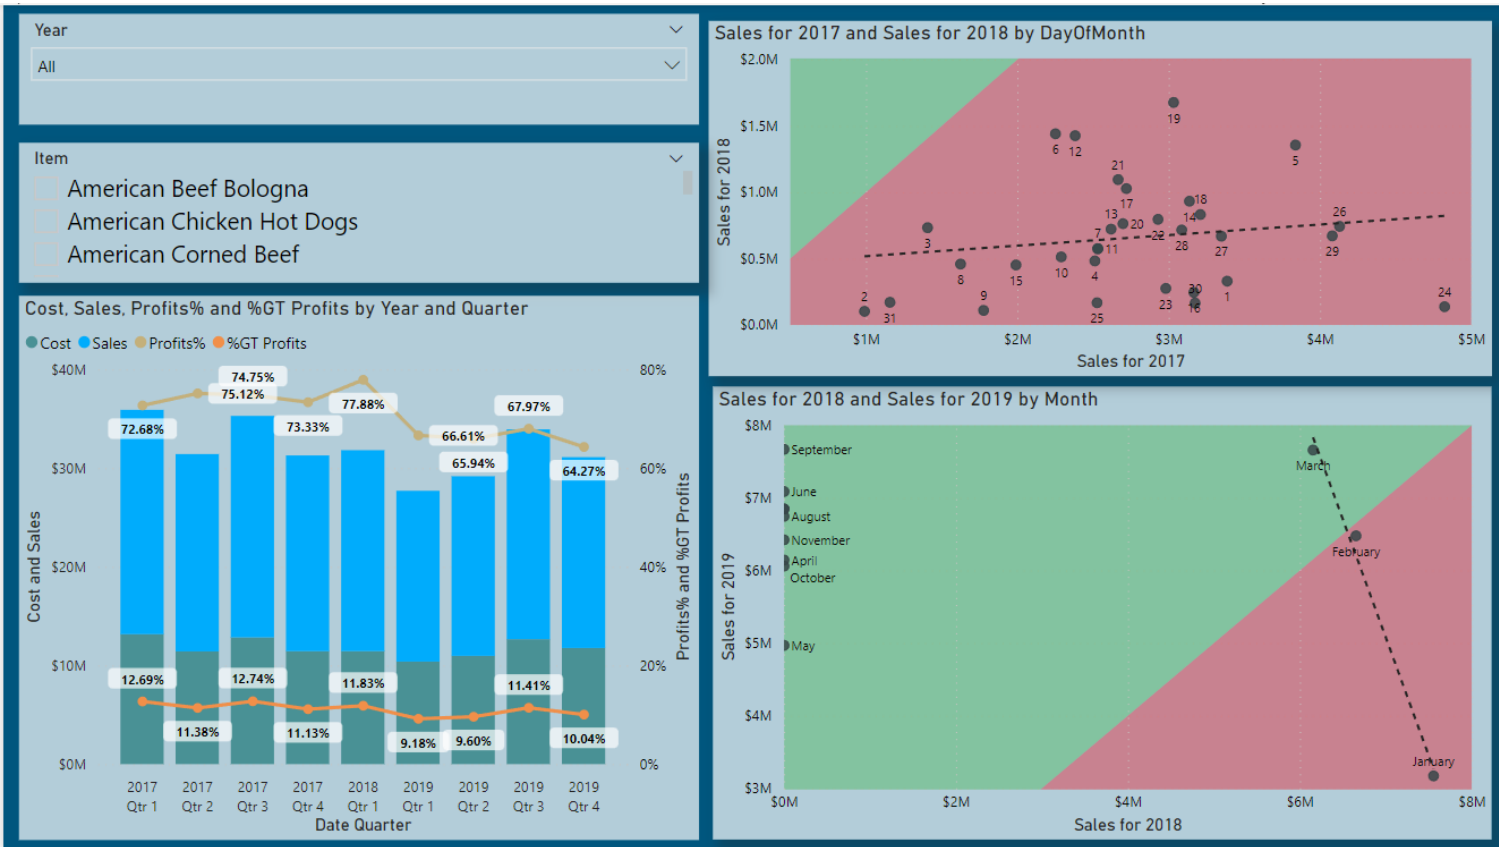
Year

All

Item

American Beef Bologna

American Chicken Hot Dogs

American Corned Beef

Cost, Sales, Profits% and %GT Profits by Year and Quarter

Cost Sales Profits% %GT Profits

$40M
$30M
$20M
$10M
$0M

Cost and Sales

80%
60%
40%
20%
0%

Profits% and %GT Profits

72.68%
74.75%
75.12%
73.33%
77.88%
66.61%
65.94%
67.97%
64.27%

12.69%
11.38%
12.74%
11.13%
11.83%
9.18%
9.60%
11.41%
10.04%

| 2017 Qtr 1 | 2017 Qtr 2 | 2017 Qtr 3 | 2017 Qtr 4 | 2018 Qtr 1 | 2019 Qtr 1 | 2019 Qtr 2 | 2019 Qtr 3 | 2019 Qtr 4 |
|---|---|---|---|---|---|---|---|---|

Date Quarter

Sales for 2017 and Sales for 2018 by DayOfMonth

$2.0M
$1.5M
$1.0M
$0.5M
$0.0M

Sales for 2018

19 6 12 5 21 17 18 14 13 20 22 28 26 7 11 3 29 27 10 4 8 15 9 2 31 25 23 30 16 1 24

$1M $2M $3M $4M $5M

Sales for 2017

Sales for 2018 and Sales for 2019 by Month

$8M
$7M
$6M
$5M
$4M
$3M

Sales for 2019

September
June
August
November
April
October
May
March
February
January

$0M $2M $4M $6M $8M

Sales for 2018